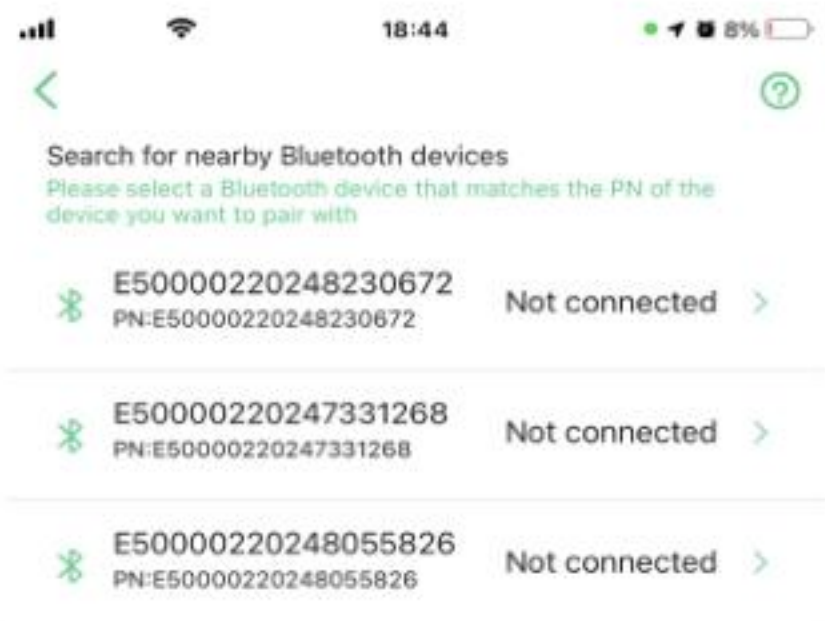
18:44

8%

Search for nearby Bluetooth devices
Please select a Bluetooth device that matches the PN of the device you want to pair with

E50000220248230672
PN:E50000220248230672
Not connected

E50000220247331268
PN:E50000220247331268
Not connected

E50000220248055826
PN:E50000220248055826
Not connected